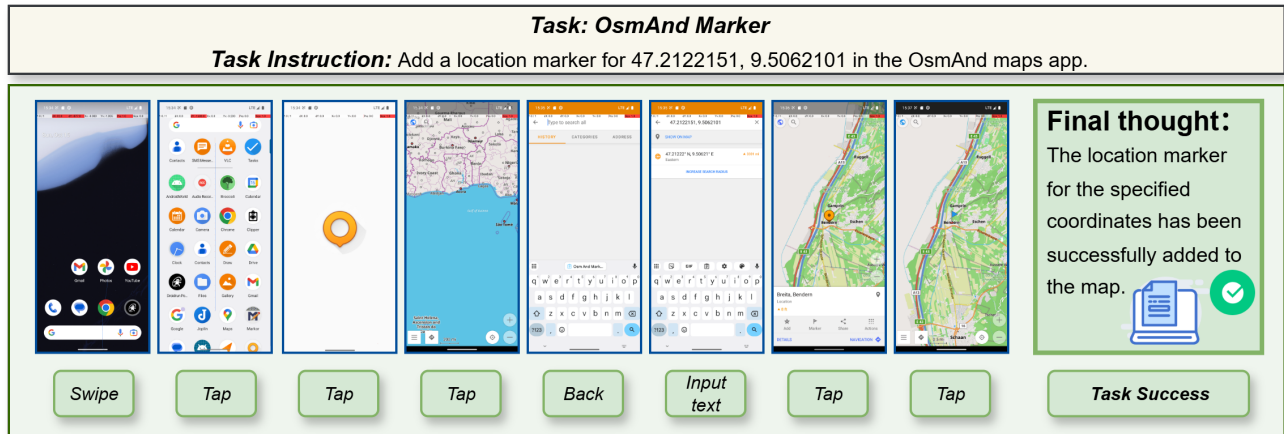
Task: OsmAnd Marker

Task Instruction: Add a location marker for 47.2122151, 9.5062101 in the OsmAnd maps app.

Final thought: The location marker for the specified coordinates has been successfully added to the map.

Swipe

Tap

Tap

Tap

Back

Input text

Tap

Tap

Task Success